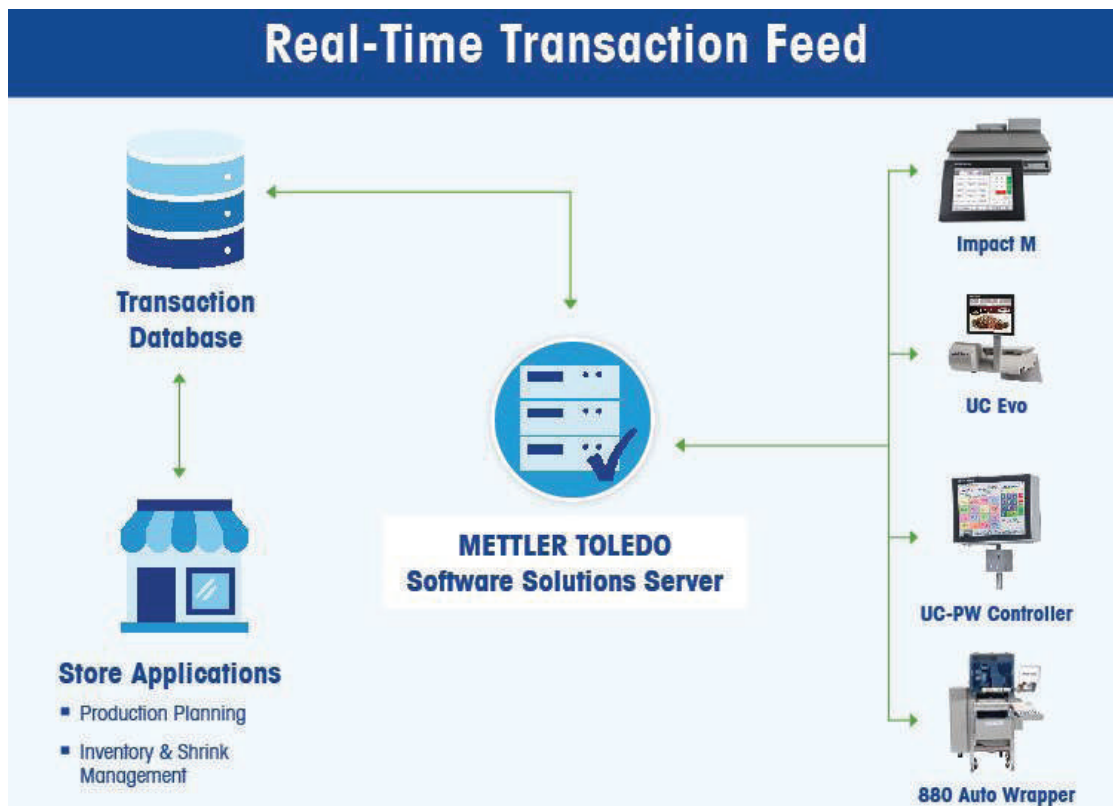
Real-Time Transaction Feed

Transaction Database

Store Applications
- Production Planning
- Inventory & Shrink Management

METTLER TOLEDO
Software Solutions Server

Impact M

UC Evo

UC-PW Controller

880 Auto Wrapper